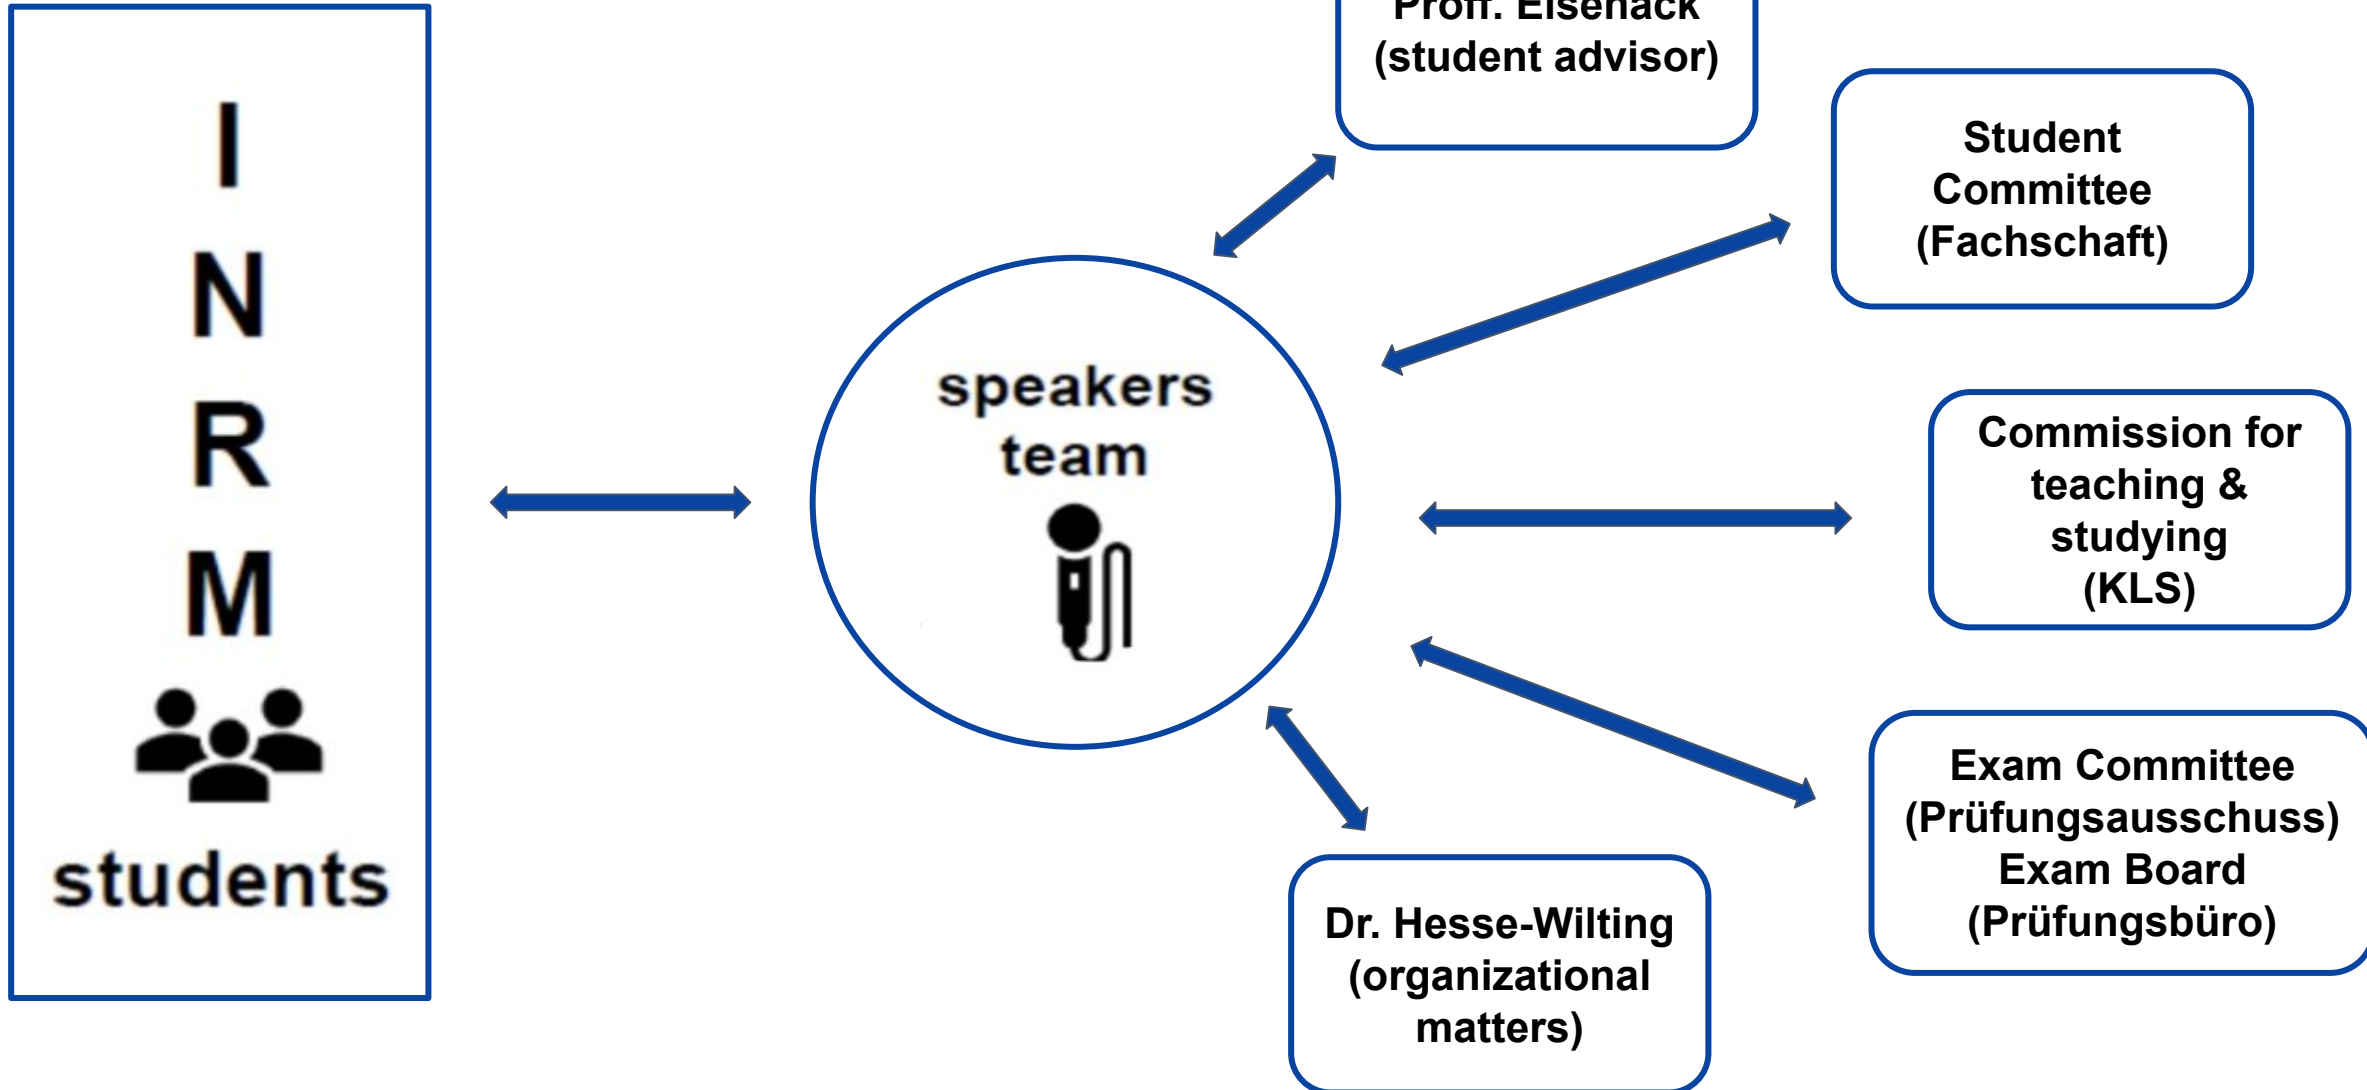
I
N
R
M
students

speakers team

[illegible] (student advisor)

Student Committee (Fachschaft)

Commission for teaching & studying (KLS)

Exam Committee (Prüfungsausschuss) Exam Board (Prüfungsbüro)

Dr. Hesse-Wilting (organizational matters)